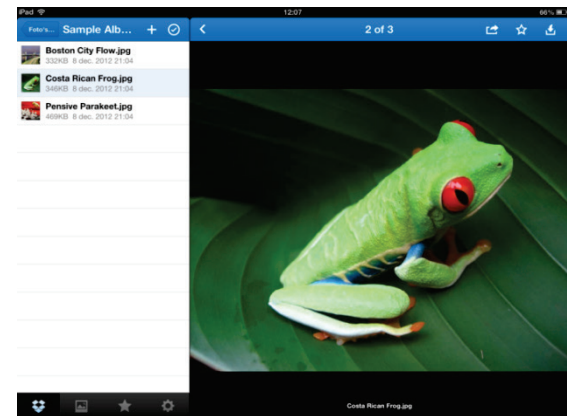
iPad
12:07
66%
Foto's...
Sample Alb...
2 of 3
Boston City Flow.jpg
332KB 8 dec. 2012 21:04
Costa Rican Frog.jpg
346KB 8 dec. 2012 21:04
Pensive Parakeet.jpg
469KB 8 dec. 2012 21:04
Costa Rican Frog.jpg